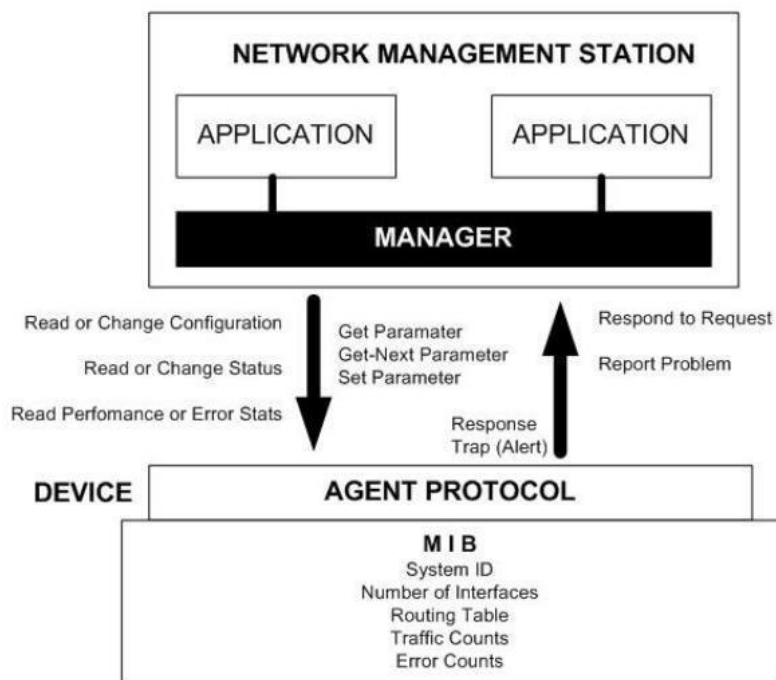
NETWORK MANAGEMENT STATION

APPLICATION

APPLICATION

MANAGER

Read or Change Configuration

Read or Change Status

Read Perfomance or Error Stats

Get Paramater
Get-Next Parameter
Set Parameter

Respond to Request

Report Problem

Response
Trap (Alert)

DEVICE

AGENT PROTOCOL

M I B
System ID
Number of Interfaces
Routing Table
Traffic Counts
Error Counts